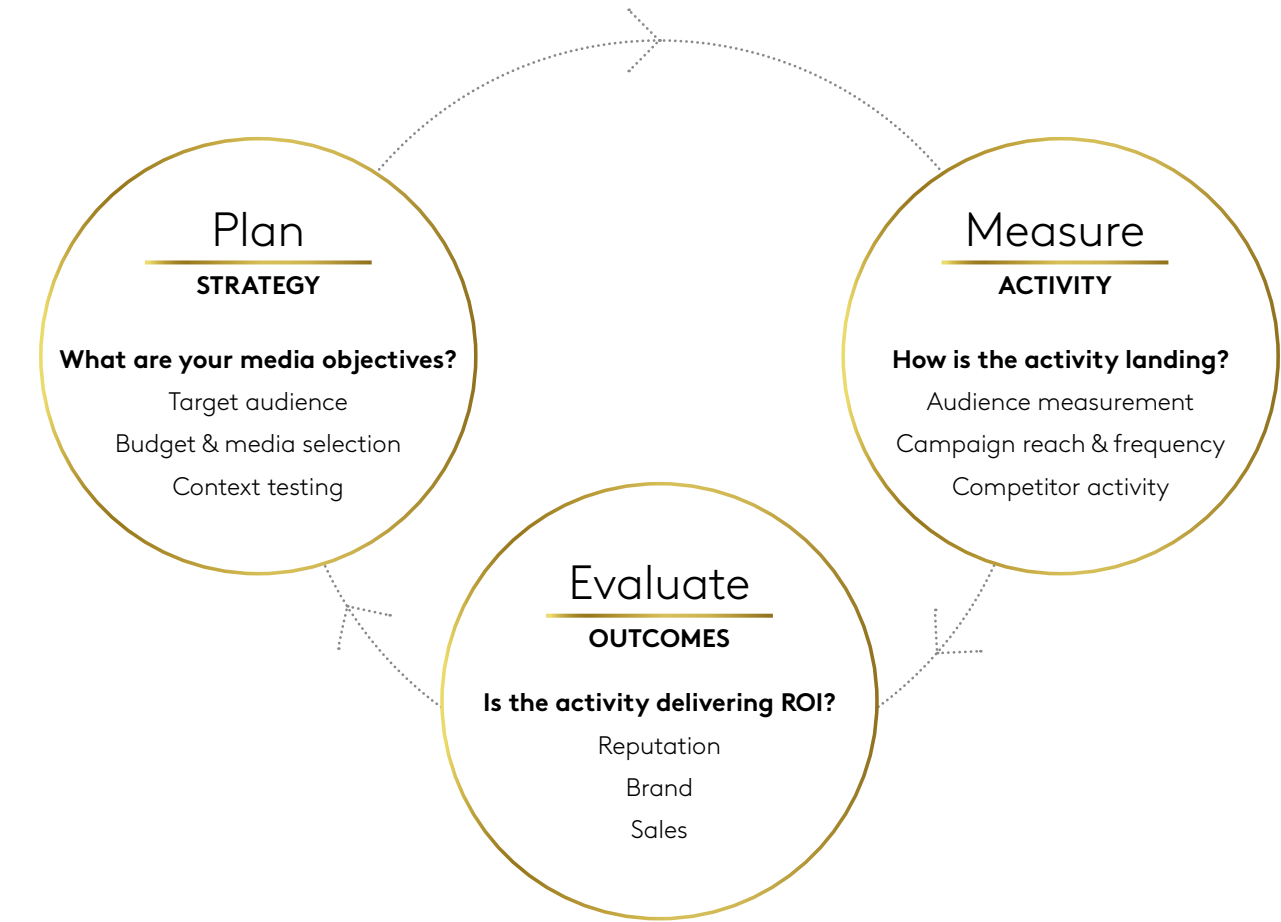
Plan
STRATEGY

What are your media objectives?
Target audience
Budget & media selection
Context testing

Measure
ACTIVITY

How is the activity landing?
Audience measurement
Campaign reach & frequency
Competitor activity

Evaluate
OUTCOMES

Is the activity delivering ROI?
Reputation
Brand
Sales